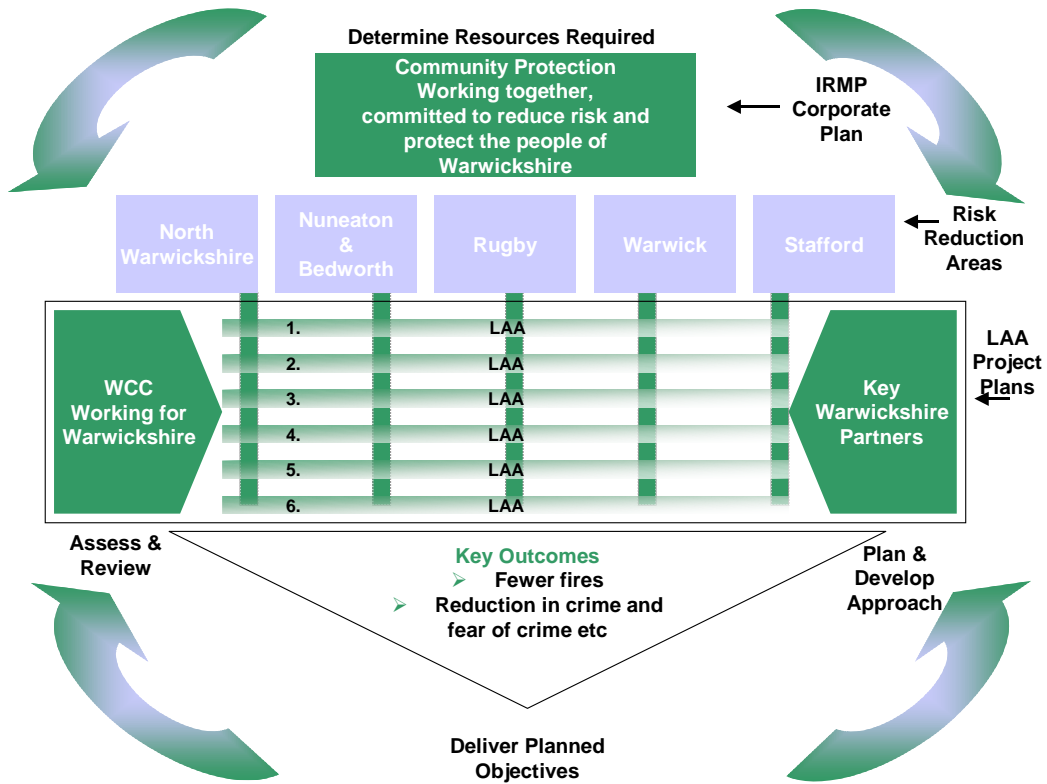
Determine Resources Required

Community Protection
Working together,
committed to reduce risk and
protect the people of
Warwickshire

IRMP
Corporate
Plan

North Warwickshire

Nuneaton & Bedworth

Rugby

Warwick

Stafford

Risk
Reduction
Areas

WCC
Working for
Warwickshire

1. LAA
2. LAA
3. LAA
4. LAA
5. LAA
6. LAA

Key
Warwickshire
Partners

LAA
Project
Plans

Assess &
Review

Key Outcomes
➢ Fewer fires
➢ Reduction in crime and fear of crime etc

Plan &
Develop
Approach

Deliver Planned
Objectives